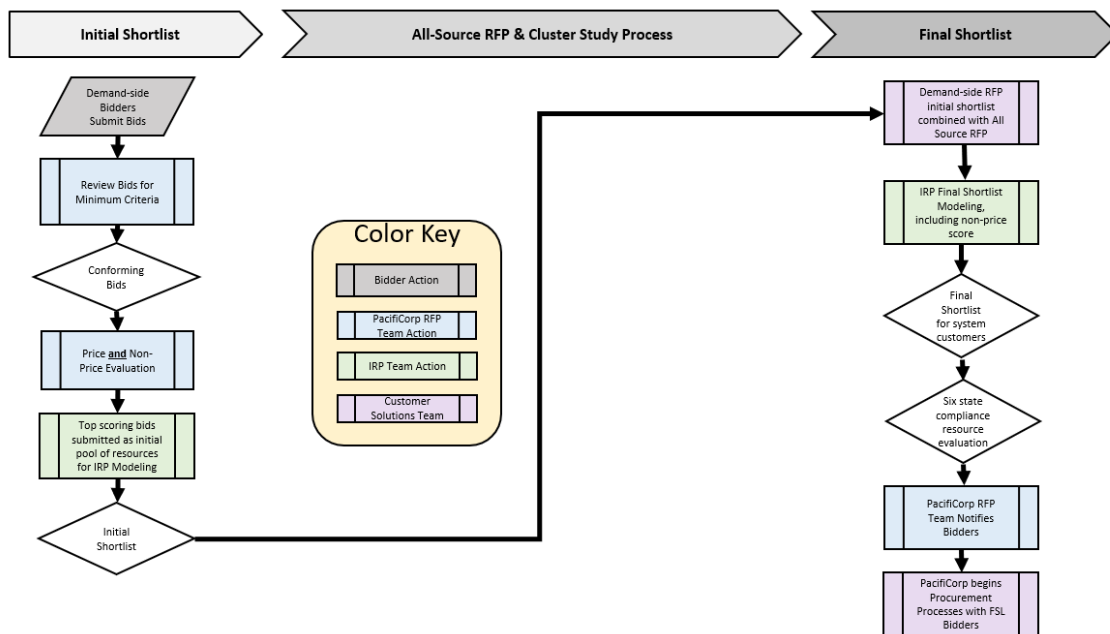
Initial Shortlist

All-Source RFP & Cluster Study Process

Final Shortlist

Demand-side Bidders Submit Bids

Review Bids for Minimum Criteria

Conforming Bids

Price **and** Non-Price Evaluation

Top scoring bids submitted as initial pool of resources for IRP Modeling

Initial Shortlist

Color Key

Bidder Action

PacifiCorp RFP Team Action

IRP Team Action

Customer Solutions Team

Demand-side RFP initial shortlist combined with All Source RFP

IRP Final Shortlist Modeling, including non-price score

Final Shortlist for system customers

Six state compliance resource evaluation

PacifiCorp RFP Team Notifies Bidders

PacifiCorp begins Procurement Processes with FSL Bidders